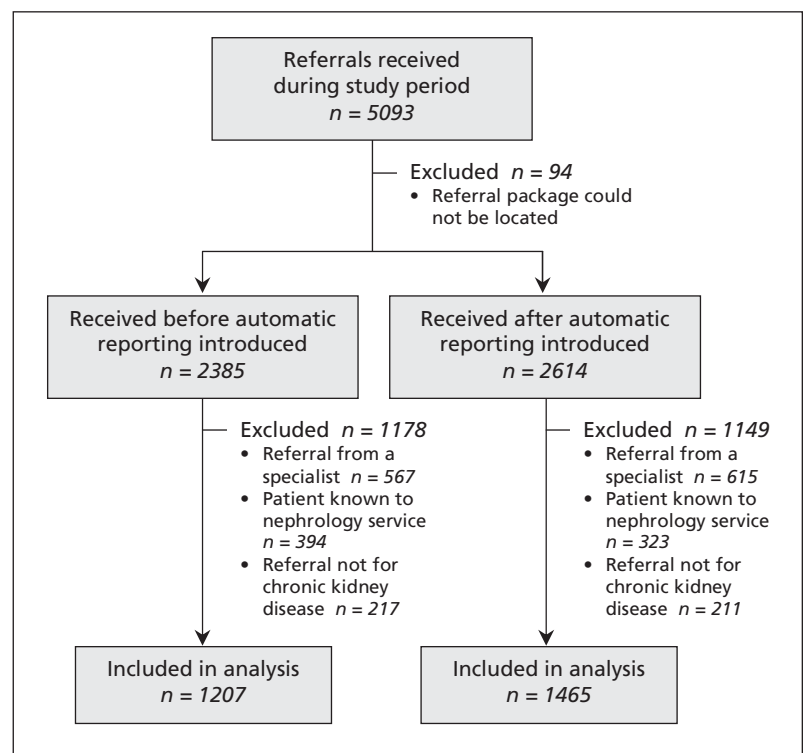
Referrals received during study period
$n = 5093$

Excluded $n = 94$
• Referral package could not be located

Received before automatic reporting introduced
$n = 2385$

Received after automatic reporting introduced
$n = 2614$

Excluded $n = 1178$
• Referral from a specialist $n = 567$
• Patient known to nephrology service $n = 394$
• Referral not for chronic kidney disease $n = 217$

Excluded $n = 1149$
• Referral from a specialist $n = 615$
• Patient known to nephrology service $n = 323$
• Referral not for chronic kidney disease $n = 211$

Included in analysis
$n = 1207$

Included in analysis
$n = 1465$